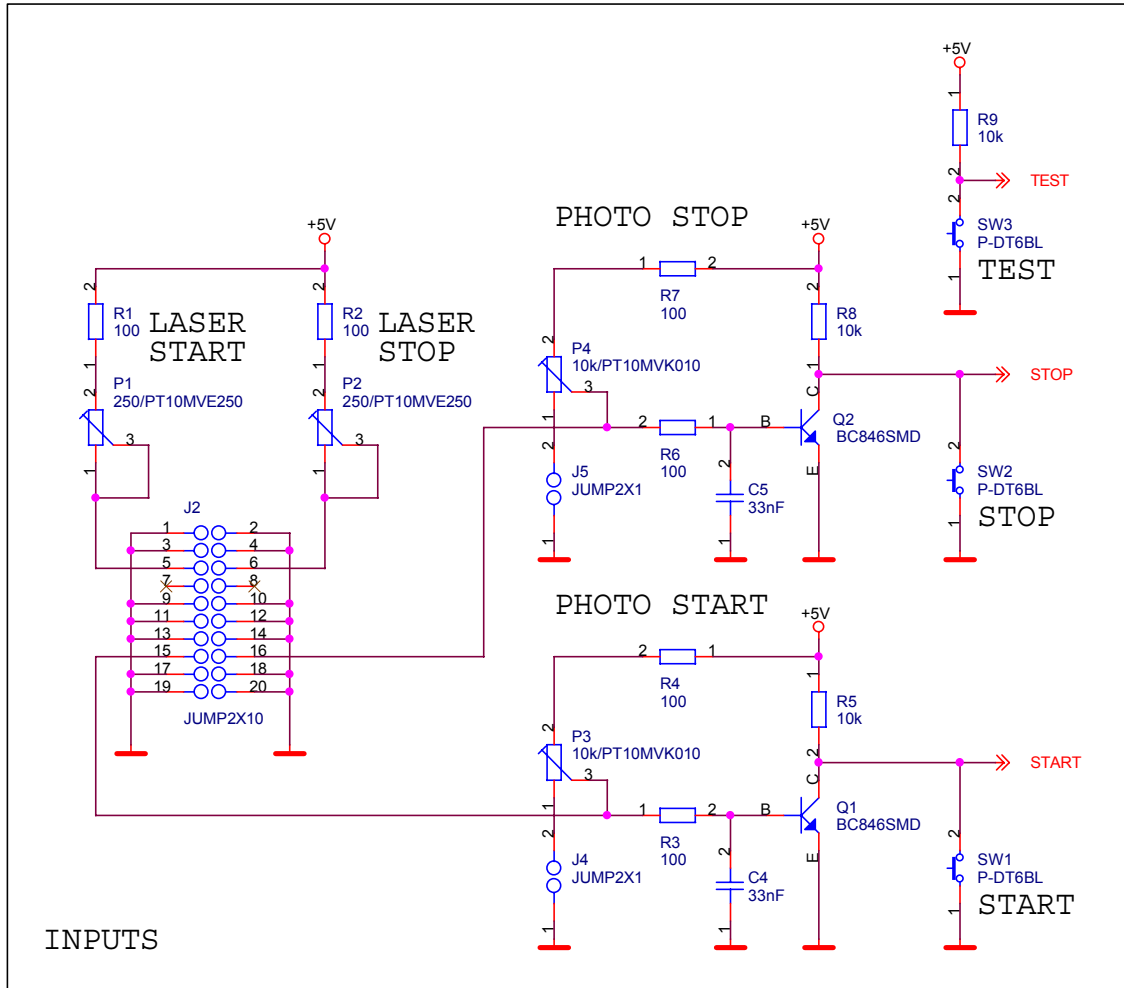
+5V
1
R9
10k
2
TEST
SW3
P-DT6BL
TEST
1

PHOTO STOP
+5V
1
2
R7
100
2
R8
10k
1
C
STOP
2
P4
10k/PT10MVK010
3
1
2
1
B
Q2
BC846SMD
R6
100
E
2
J5
JUMP2X1
2
C5
33nF
SW2
P-DT6BL
STOP
1
1

+5V
2
R1
100
LASER
START
1
2
P1
250/PT10MVE250
3
1
2
R2
100
LASER
STOP
1
2
P2
250/PT10MVE250
3
1

J2
1 2
3 4
5 6
7 8
9 10
11 12
13 14
15 16
17 18
19 20
JUMP2X10

PHOTO START
+5V
2
1
R4
100
1
R5
10k
2
C
START
2
P3
10k/PT10MVK010
3
1
1
2
B
Q1
BC846SMD
R3
100
E
2
J4
JUMP2X1
2
C4
33nF
2
SW1
P-DT6BL
START
1
1

INPUTS